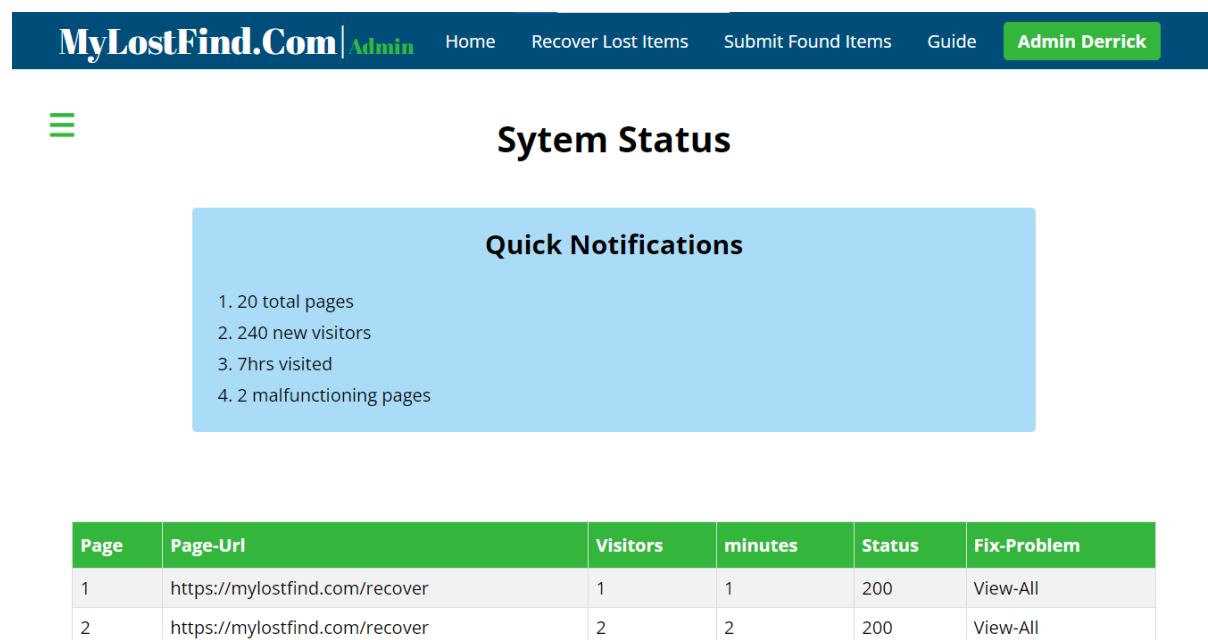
MyLostFind.Com | Admin

Home Recover Lost Items Submit Found Items Guide Admin Derrick

☰

Sytem Status

Quick Notifications

1. 20 total pages
2. 240 new visitors
3. 7hrs visited
4. 2 malfunctioning pages

| Page | Page-Url | Visitors | minutes | Status | Fix-Problem |
|---|---|---|---|---|---|
| 1 | https://mylostfind.com/recover | 1 | 1 | 200 | View-All |
| 2 | https://mylostfind.com/recover | 2 | 2 | 200 | View-All |